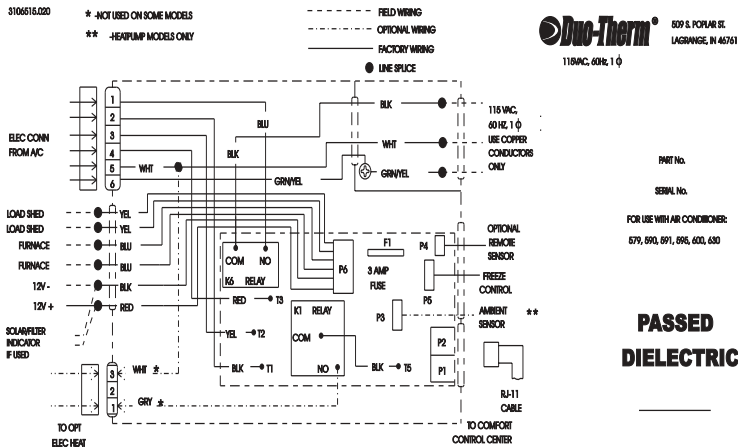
3106515.020

* -NOT USED ON SOME MODELS
** -HEATPUMP MODELS ONLY

FIELD WIRING
OPTIONAL WIRING
FACTORY WIRING
LINE SPLICE

Duo-Therm®
509 S. POPLAR ST.
LAGRANGE, IN 46761

115VAC, 60Hz, 1 $\phi$

ELEC CONN
FROM A/C

1
2
3
4
5
6

WHT
BLU
BLK
GRN/YEL
BLK
WHT
GRN/YEL

115 VAC,
60 HZ, 1 $\phi$
USE COPPER
CONDUCTORS
ONLY

PART No.

SERIAL No.

FOR USE WITH AIR CONDITIONER:
579, 590, 591, 595, 600, 630

LOAD SHED
LOAD SHED
FURNACE
FURNACE
12V -
12V +

YEL
YEL
BLU
BLU
BLK
RED

COM
NO
K6 RELAY

P6

F1
3 AMP
FUSE

P4
OPTIONAL
REMOTE
SENSOR

FREEZE
CONTROL
P5

RED T3

SOLAR/FILTER
INDICATOR
IF USED

YEL T2

K1 RELAY
COM
NO

P3
AMBIENT
SENSOR **

BLK T1

BLK T5

P2
P1

RJ-11
CABLE

3
4
WHT *
GRY *

TO OPT
ELEC HEAT

TO COMFORT
CONTROL CENTER

PASSED
DIELECTRIC